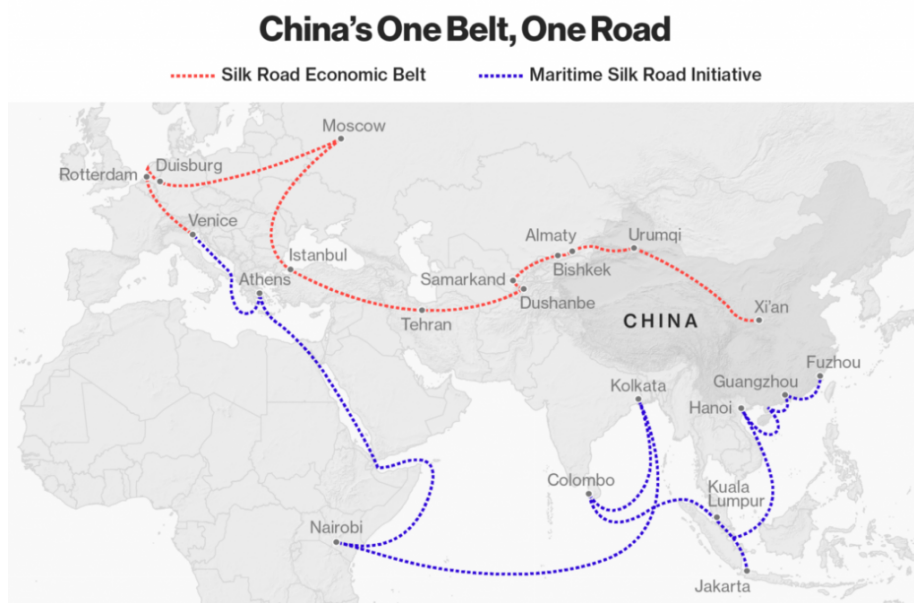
China's One Belt, One Road

Silk Road Economic Belt
Maritime Silk Road Initiative

Moscow
Duisburg
Rotterdam
Venice
Istanbul
Athens
Almaty
Urumqi
Bishkek
Samarkand
Dushanbe
Tehran
CHINA
Xi'an
Fuzhou
Kolkata
Guangzhou
Hanoi
Colombo
Kuala Lumpur
Nairobi
Jakarta